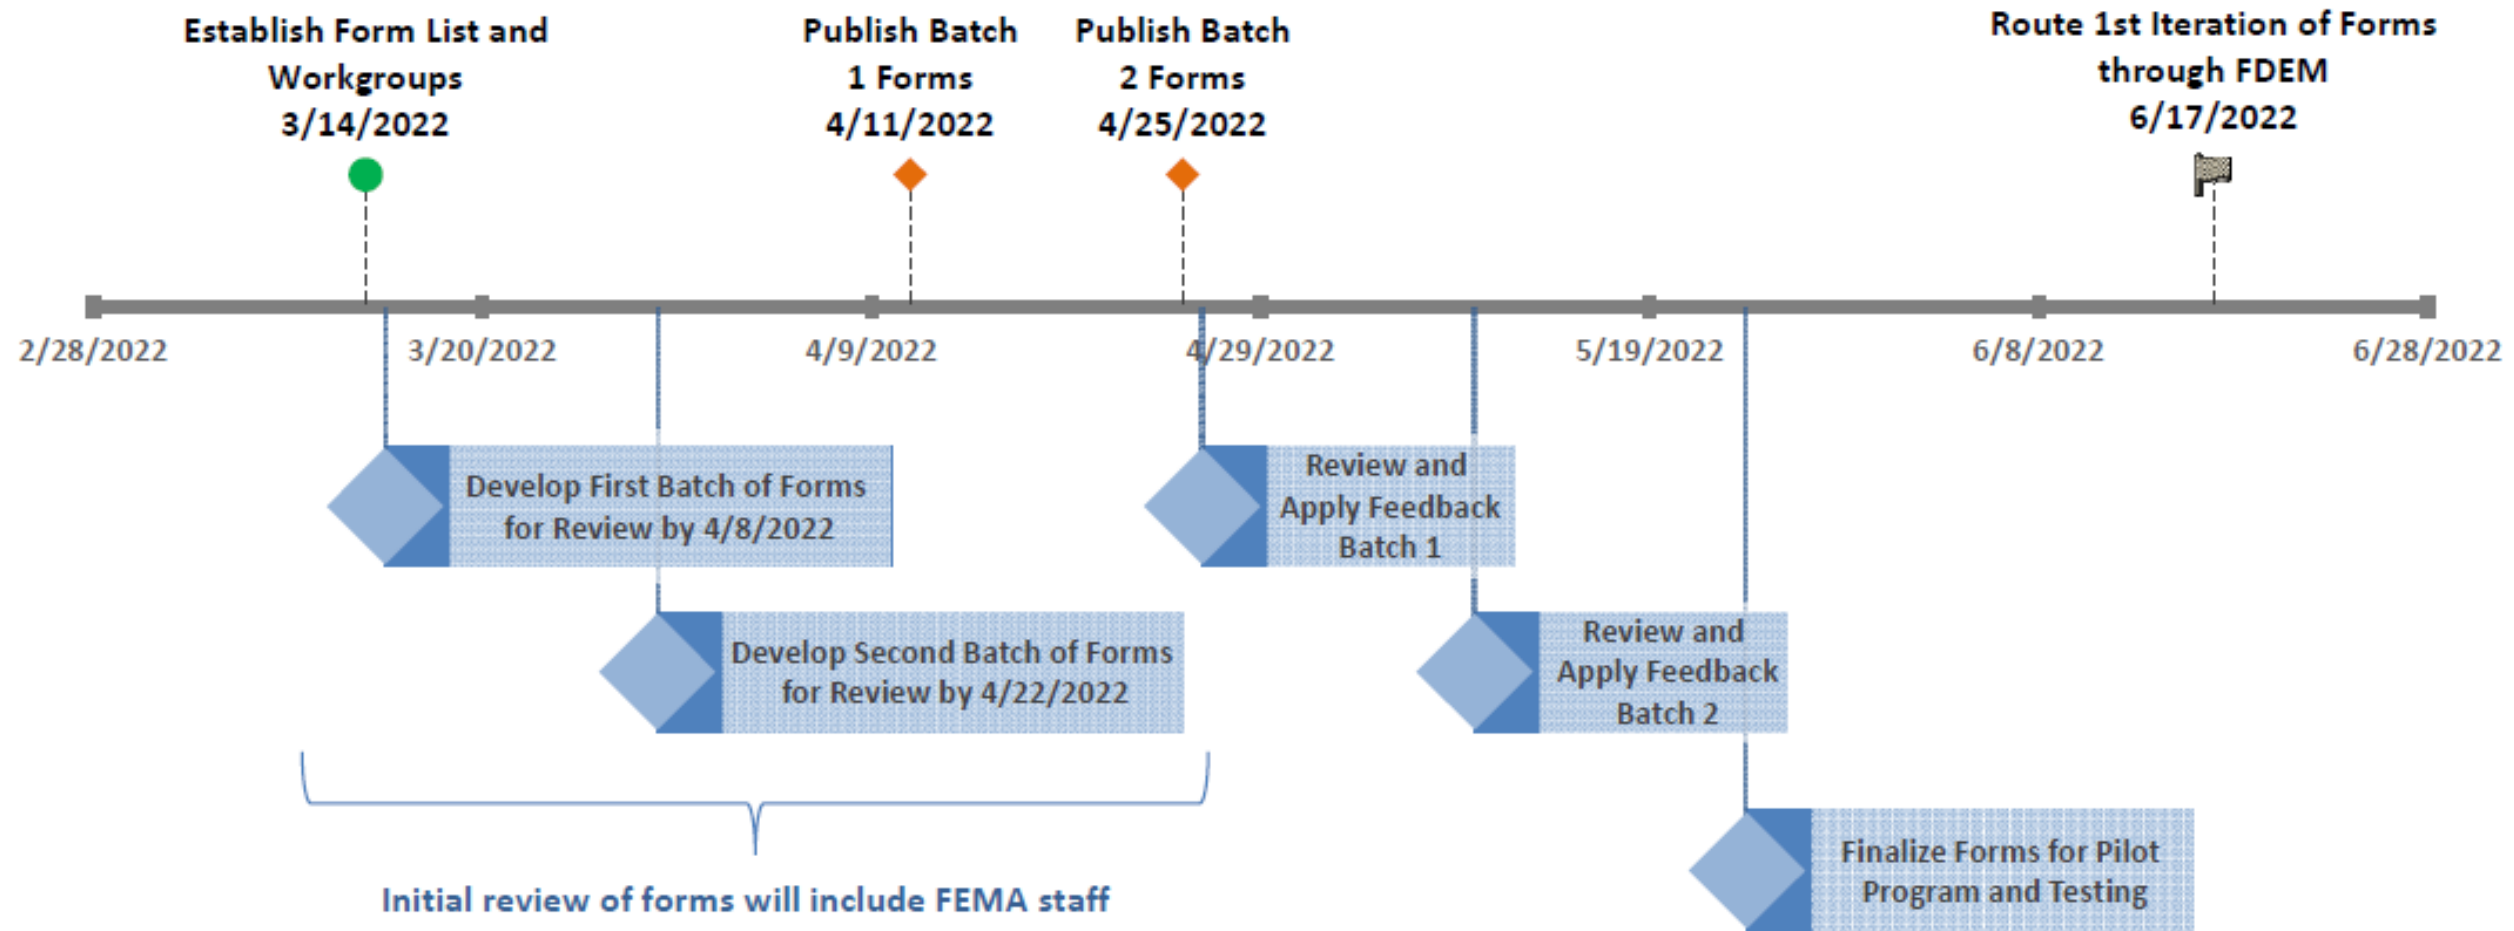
Establish Form List and Workgroups
3/14/2022

Publish Batch 1 Forms
4/11/2022

Publish Batch 2 Forms
4/25/2022

Route 1st Iteration of Forms through FDEM
6/17/2022

2/28/2022
3/20/2022
4/9/2022
4/29/2022
5/19/2022
6/8/2022
6/28/2022

Develop First Batch of Forms for Review by 4/8/2022

Review and Apply Feedback Batch 1

Develop Second Batch of Forms for Review by 4/22/2022

Review and Apply Feedback Batch 2

Finalize Forms for Pilot Program and Testing

Initial review of forms will include FEMA staff